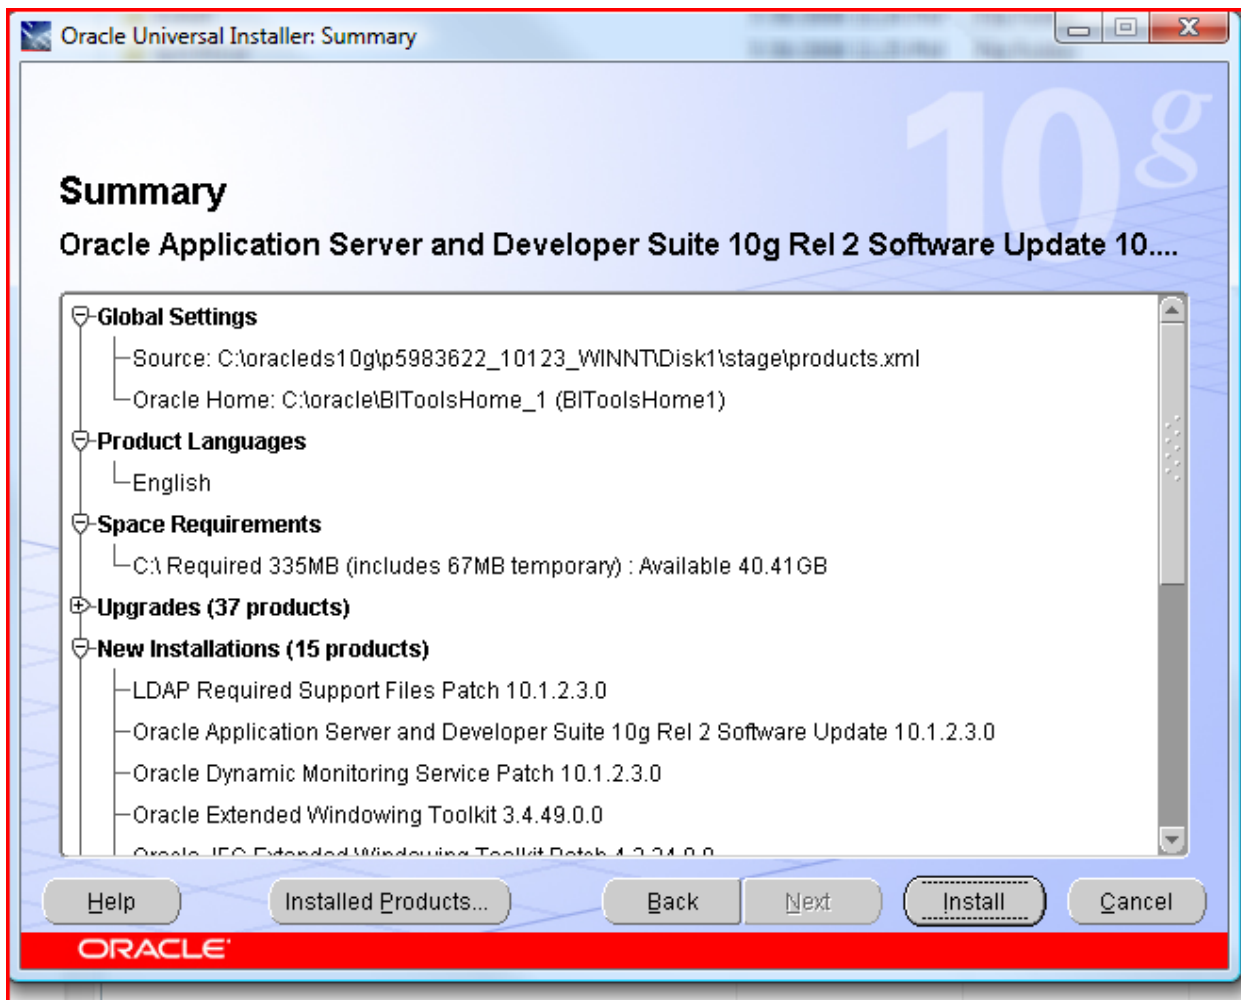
Oracle Universal Installer: Summary

10g

Summary

Oracle Application Server and Developer Suite 10g Rel 2 Software Update 10....

Global Settings
Source: C:\oracleds10g\p5983622_10123_WINNT\Disk1\stage\products.xml
Oracle Home: C:\oracle\BIToolsHome_1 (BIToolsHome1)
Product Languages
English
Space Requirements
C:\ Required 335MB (includes 67MB temporary) : Available 40.41GB
Upgrades (37 products)
New Installations (15 products)
LDAP Required Support Files Patch 10.1.2.3.0
Oracle Application Server and Developer Suite 10g Rel 2 Software Update 10.1.2.3.0
Oracle Dynamic Monitoring Service Patch 10.1.2.3.0
Oracle Extended Windowing Toolkit 3.4.49.0.0
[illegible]

Help Installed Products... Back Next Install Cancel

ORACLE